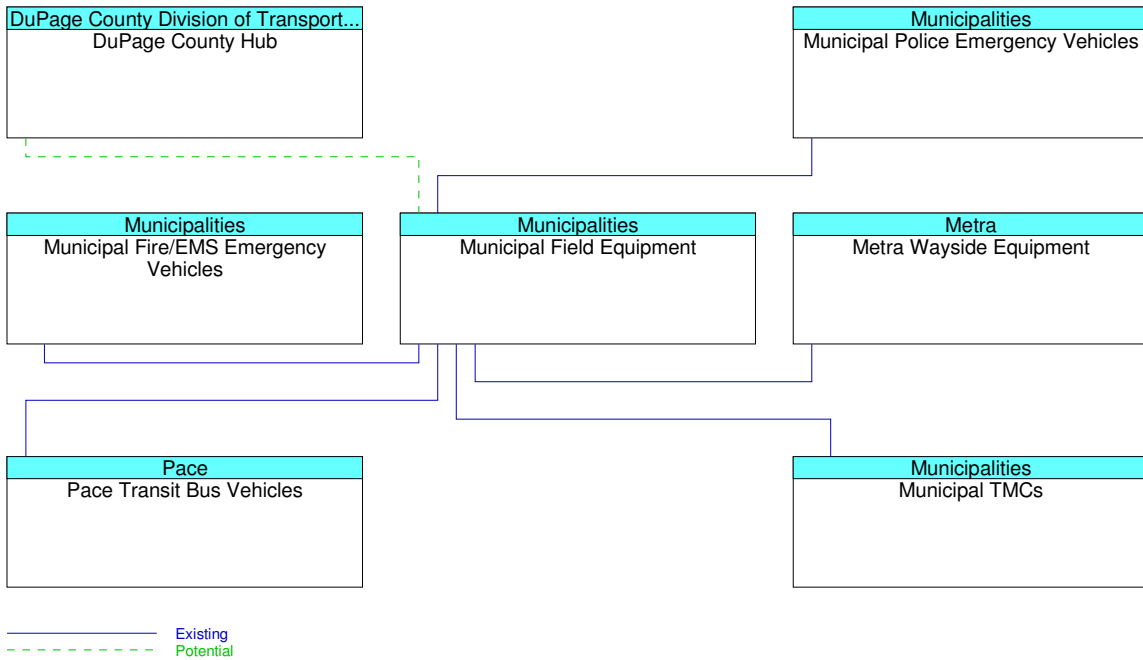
DuPage County Division of Transport...
DuPage County Hub

Municipalities
Municipal Police Emergency Vehicles

Municipalities
Municipal Fire/EMS Emergency Vehicles

Municipalities
Municipal Field Equipment

Metra
Metra Wayside Equipment

Pace
Pace Transit Bus Vehicles

Municipalities
Municipal TMCs

Existing
Potential